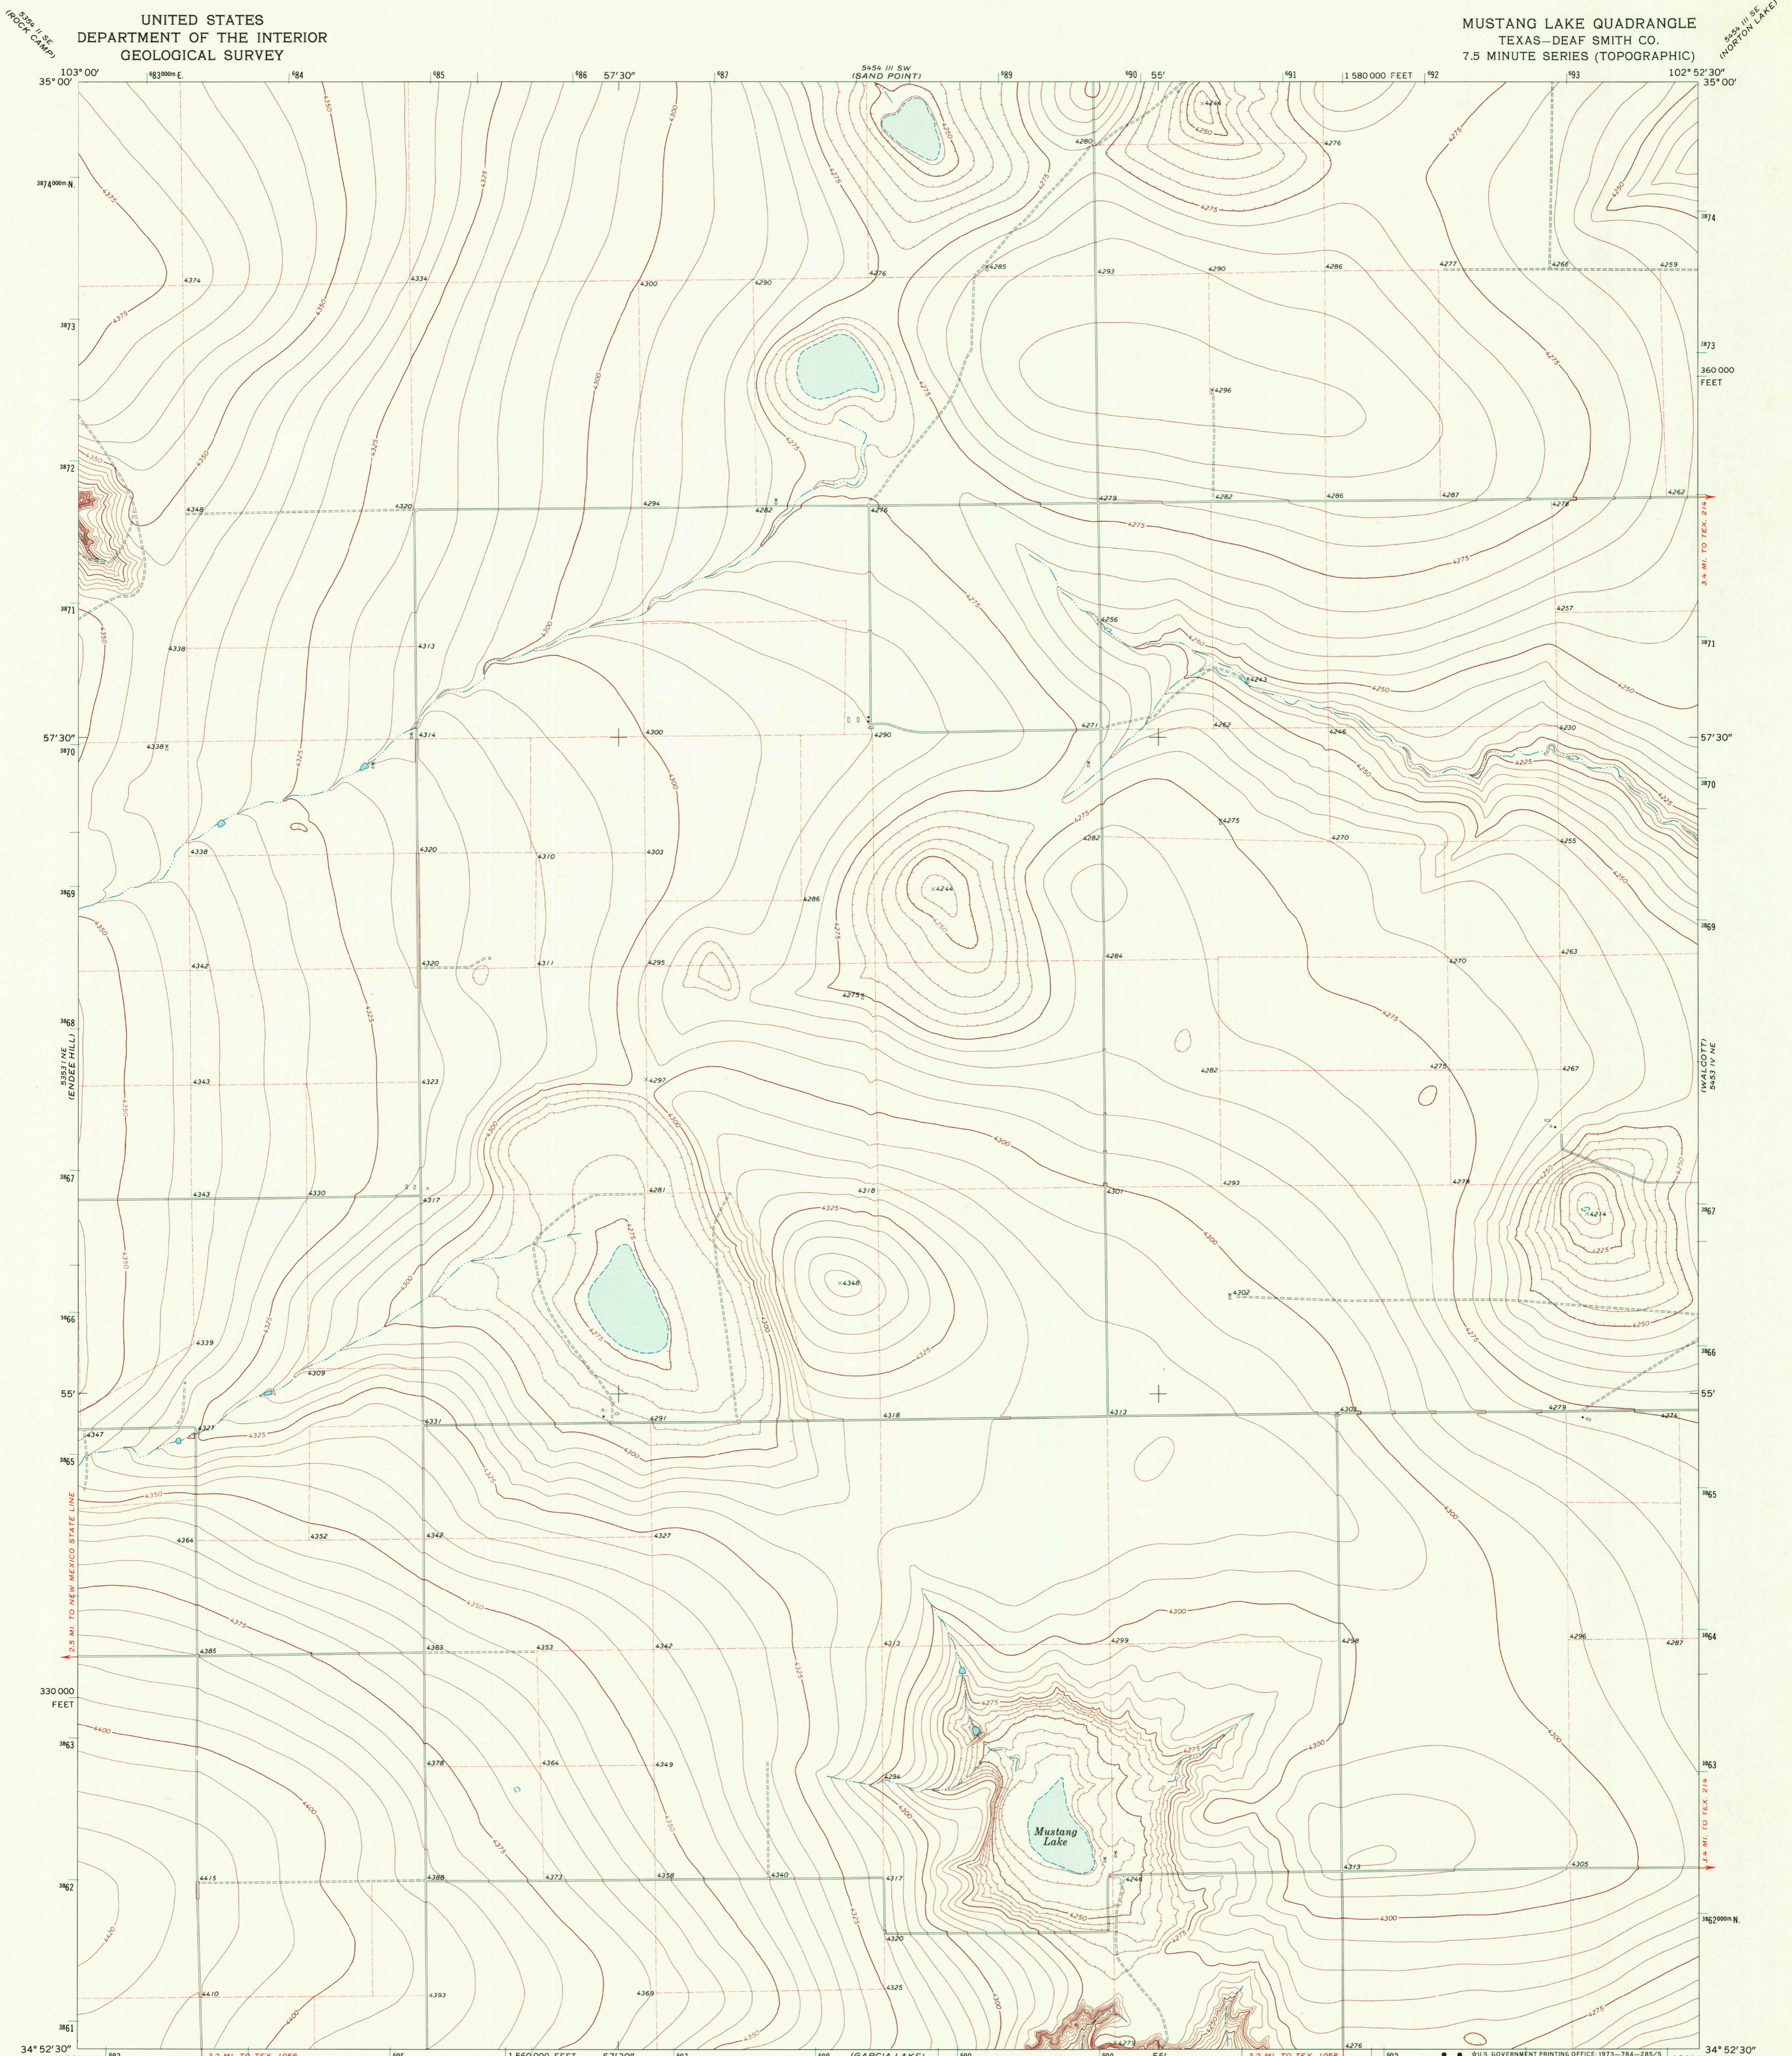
UNITED STATES
DEPARTMENT OF THE INTERIOR
GEOLOGICAL SURVEY

MUSTANG LAKE QUADRANGLE
TEXAS—DEAF SMITH CO.
7.5 MINUTE SERIES (TOPOGRAPHIC)

5354 II SE
(ROCK CAMP)

5454 III SE
(NORTON LAKE)

5454 III SW
(SAND POINT)

103°00'
683000m E.
684
685
686
57'30"
687
689
690
55'
691
1 580 000 FEET
692
693
102°52'30"
35°00'
35°00'

3874000m N.
3874
3873
3872
3871
3870
3869
3868
3867
3866
3865
3864
3863
3862
3862000m N.
3861

360 000
FEET

330 000
FEET

57'30"
57'30"
55'
55'

5353 I NE
(ENDEE HILL)

(WALCOTT)
5453 IV NE

3.4 MI. TO TEX. 214
3.4 MI. TO TEX. 214
2.5 MI. TO NEW MEXICO STATE LINE

Mustang
Lake

4374
4334
4300
4290
4276
4285
4293
4290
4286
4277
4268
4259
4296
4348
4320
4294
4282
4276
4279
4282
4286
4287
4278
4262
4338
4313
4256
4257
4243
4338
4314
4300
4290
4271
4262
4246
4230
4338
4320
4310
4303
4286
4275
4282
4270
4255
4244
4342
4320
4311
4295
4275
4284
4270
4263
4343
4323
4297
4282
4275
4267
4343
4330
4317
4281
4318
4301
4293
4278
4214
4348
4302
4339
4309
4347
4327
4331
4291
4318
4313
4305
4279
4274
4364
4352
4342
4327
4385
4383
4353
4342
4313
4299
4298
4296
4287
4378
4364
4349
4294
4415
4388
4373
4358
4340
4317
4246
4313
4305
4320
4410
4393
4369
4325
4279
4276
4250
4275
4300
4325
4350
4375
4400

34°52'30"
34°52'30"
1 560 000 FEET
57'30"
(GARCIA LAKE)
55'
3.2 MI. TO TEX. 1058
3.2 MI. TO TEX. 1058
U.S. GOVERNMENT PRINTING OFFICE: 1973—784—285/5